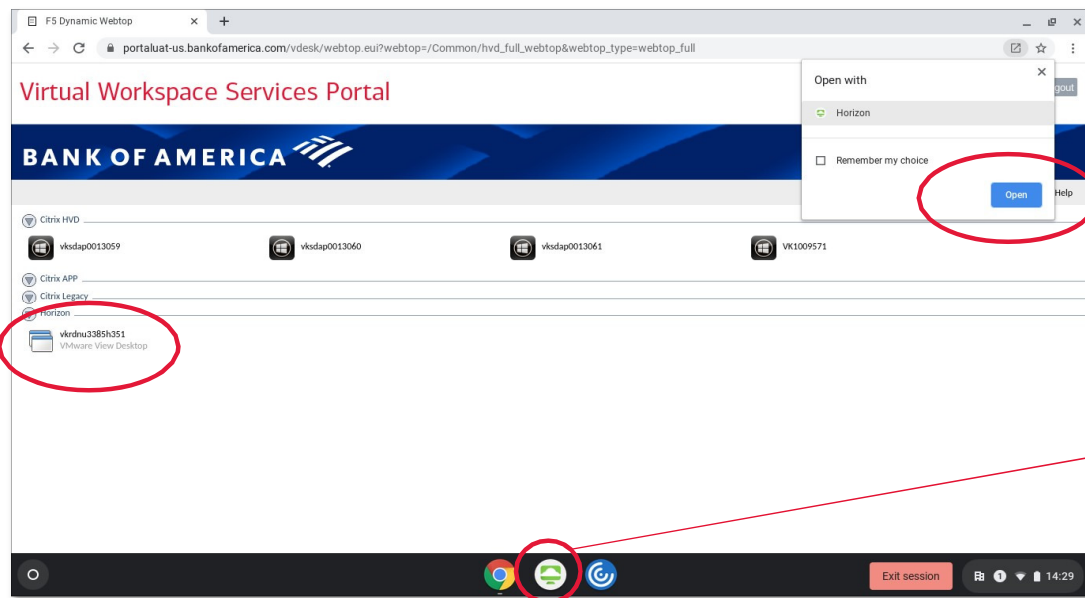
F5 Dynamic Webtop

portaluat-us.bankofamerica.com/vdesk/webtop.eui?webtop=/Common/hvd_full_webtop&webtop_type=webtop_full

Virtual Workspace Services Portal

gout

BANK OF AMERICA

Help

Open with

Horizon

Remember my choice

Open

Citrix HVD

vksdap0013059

vksdap0013060

vksdap0013061

VK1009571

Citrix APP

Citrix Legacy

Horizon

vkrdnu3385h351
VMware View Desktop

Exit session

1

14:29